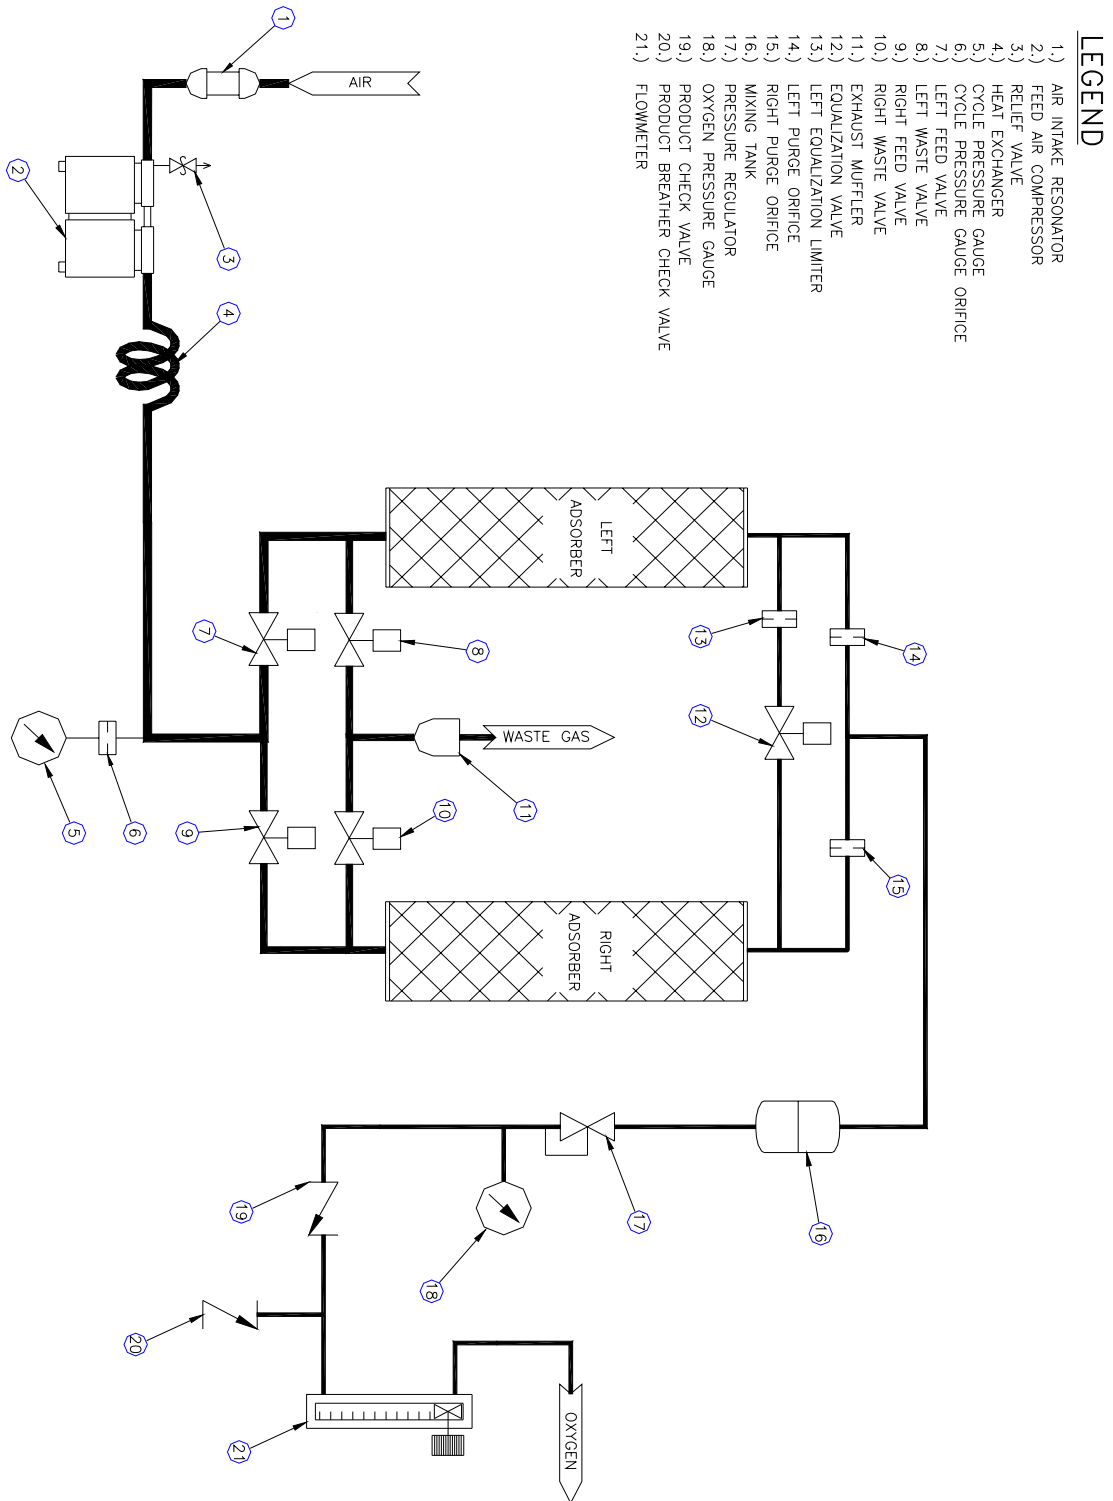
LEGEND
1.) AIR INTAKE RESONATOR
2.) FEED AIR COMPRESSOR
3.) RELIEF VALVE
4.) HEAT EXCHANGER
5.) CYCLE PRESSURE GAUGE
6.) CYCLE PRESSURE GAUGE ORIFICE
7.) LEFT FEED VALVE
8.) LEFT WASTE VALVE
9.) RIGHT FEED VALVE
10.) RIGHT WASTE VALVE
11.) EXHAUST MUFFLER
12.) EQUALIZATION VALVE
13.) LEFT EQUALIZATION LIMITER
14.) LEFT PURGE ORIFICE
15.) RIGHT PURGE ORIFICE
16.) MIXING TANK
17.) PRESSURE REGULATOR
18.) OXYGEN PRESSURE GAUGE
19.) PRODUCT CHECK VALVE
20.) PRODUCT BREATHER CHECK VALVE
21.) FLOWMETER

1
AIR
2
3
4
LEFT ADSORBER
13
14
12
7
8
WASTE GAS
11
5
6
9
10
15
RIGHT ADSORBER
16
17
18
19
20
21
OXYGEN